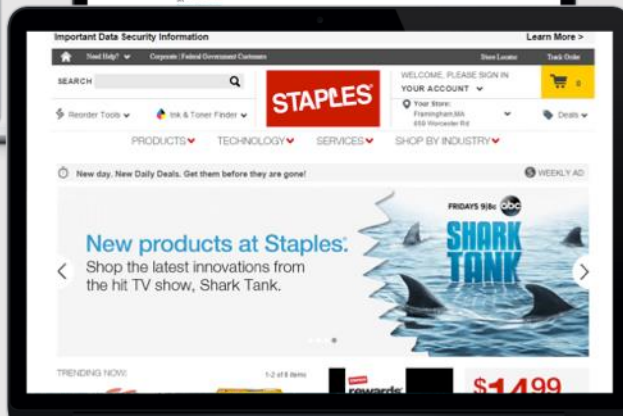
Important Data Security Information

Learn More >

Need Help? Corporate | Federal Government Customers Store Locator Track Order

SEARCH

STAPLES

WELCOME, PLEASE SIGN IN
YOUR ACCOUNT

0

Reorder Tools Ink & Toner Finder

Your Store: Framingham,MA 650 Worcester Rd

Deals

PRODUCTS TECHNOLOGY SERVICES SHOP BY INDUSTRY

New day. New Daily Deals. Get them before they are gone!

WEEKLY AD

New products at Staples: Shop the latest innovations from the hit TV show, Shark Tank.

FRIDAYS 9|8c abc

SHARK TANK

TRENDING NOW

1-2 of 6 items

rewards

$14.99